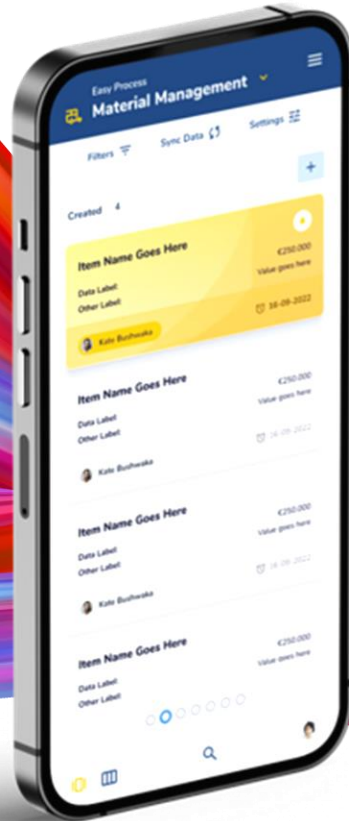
Easy Process
Material Management

Filters
Sync Data
Settings

+

Created 4

Item Name Goes Here
€250.000
Value goes here
Data Label
Other Label
16-09-2022
Kate Bushwaka

Item Name Goes Here
€250.000
Value goes here
Data Label
Other Label
16-09-2022
Kate Bushwaka

Item Name Goes Here
€250.000
Value goes here
Data Label
Other Label
16-09-2022
Kate Bushwaka

Item Name Goes Here
€250.000
Value goes here
Data Label
Other Label